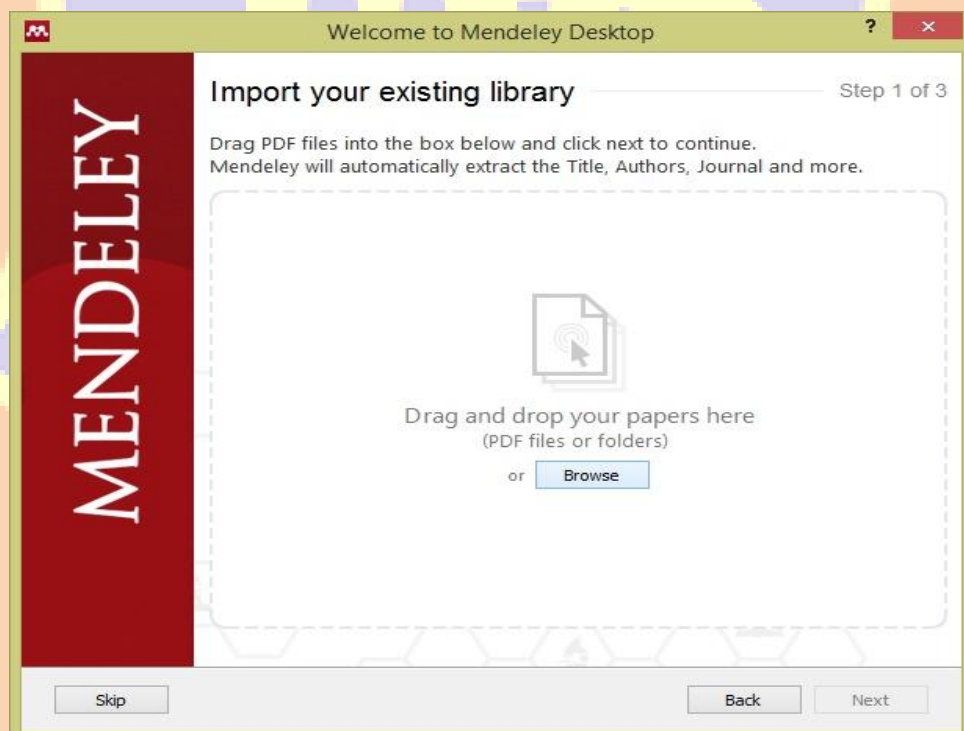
Welcome to Mendeley Desktop

?

×

MENDELEY

Import your existing library

Step 1 of 3

Drag PDF files into the box below and click next to continue.
Mendeley will automatically extract the Title, Authors, Journal and more.

Drag and drop your papers here
(PDF files or folders)

or Browse

Skip

Back

Next